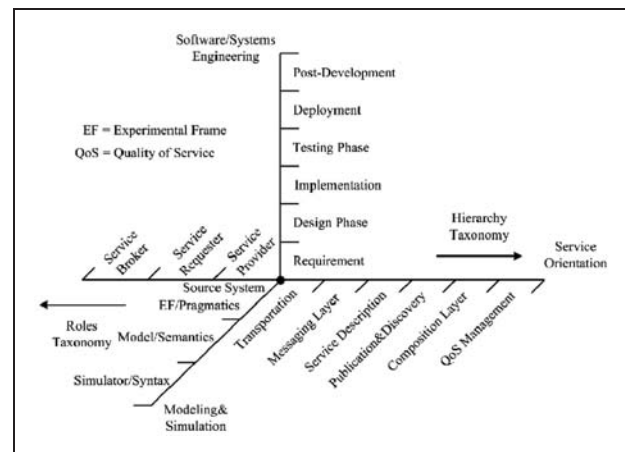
Software/Systems Engineering

Post-Development

Deployment

Testing Phase

Implementation

Design Phase

Requirement

EF = Experimental Frame

QoS = Quality of Service

Hierarchy Taxonomy

Service Orientation

Service Broker

Service Requester

Service Provider

Source System

EF/Pragmatics

Roles Taxonomy

Model/Semantics

Simulator/Syntax

Modeling& Simulation

Transportation

Messaging Layer

Service Description

Publication&Discovery

Composition Layer

QoS Management